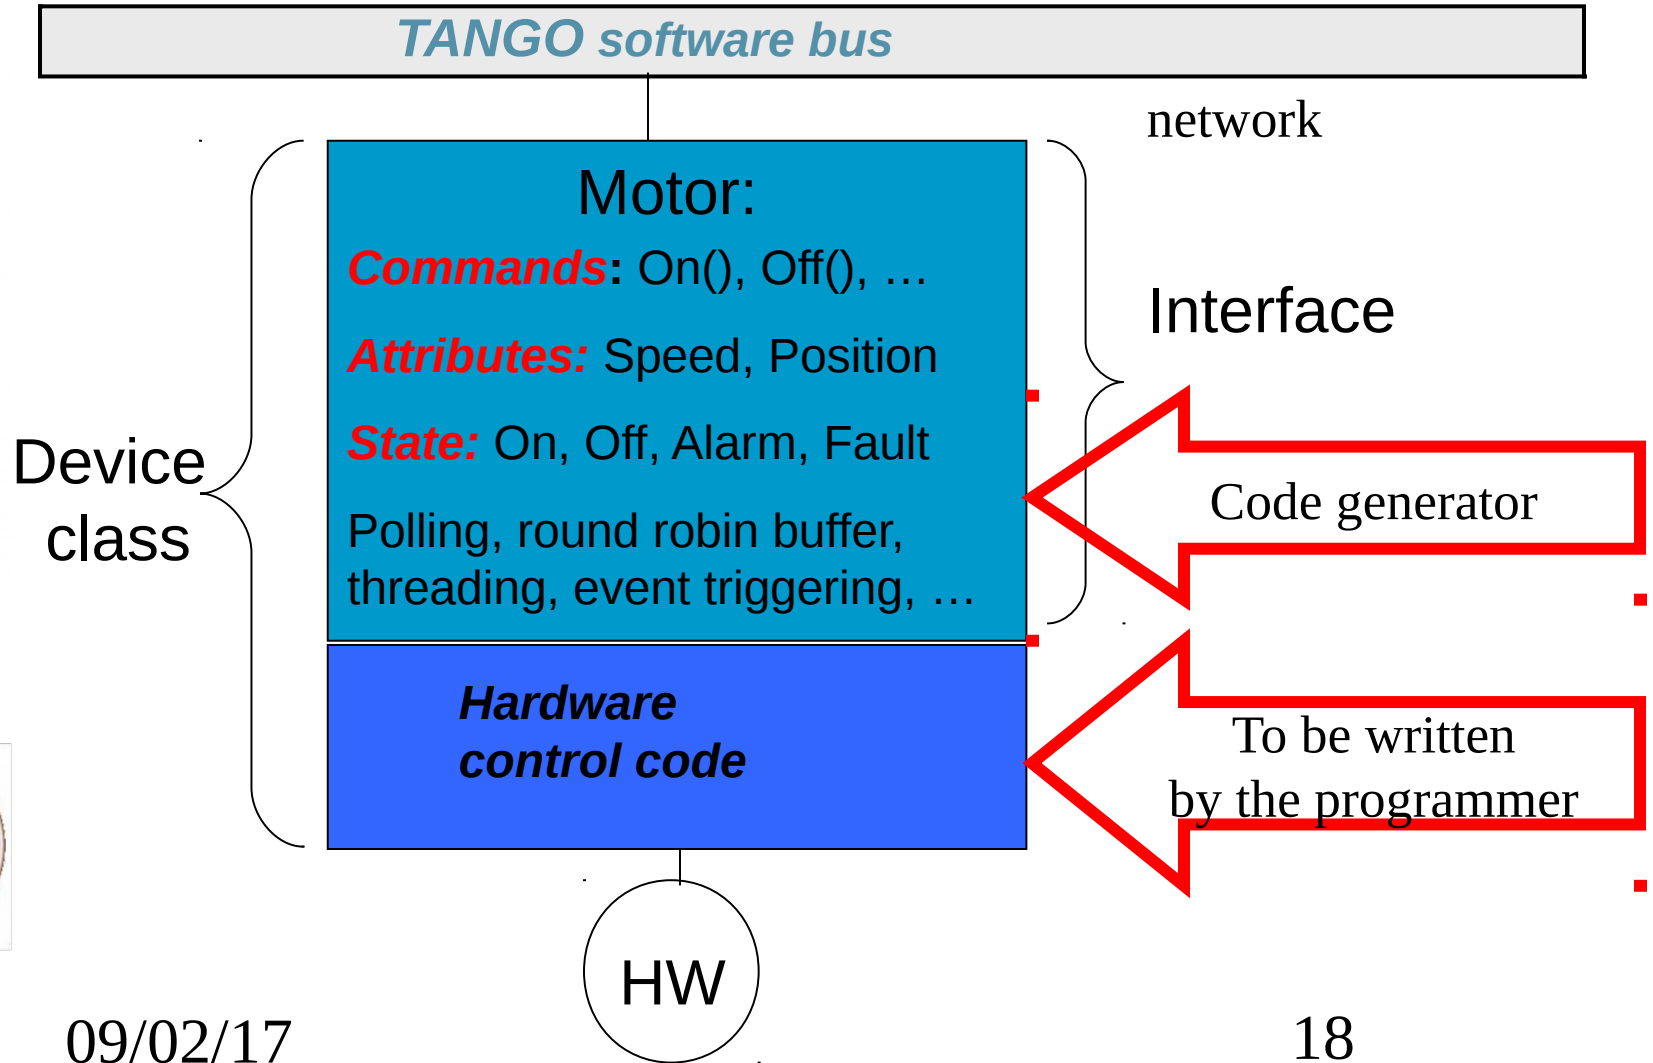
TANGO software bus

network

Motor:

Commands: On(), Off(), …

Attributes: Speed, Position

State: On, Off, Alarm, Fault

Polling, round robin buffer, threading, event triggering, …

Interface

Device class

Code generator

Hardware control code

To be written by the programmer

HW

09/02/17

18